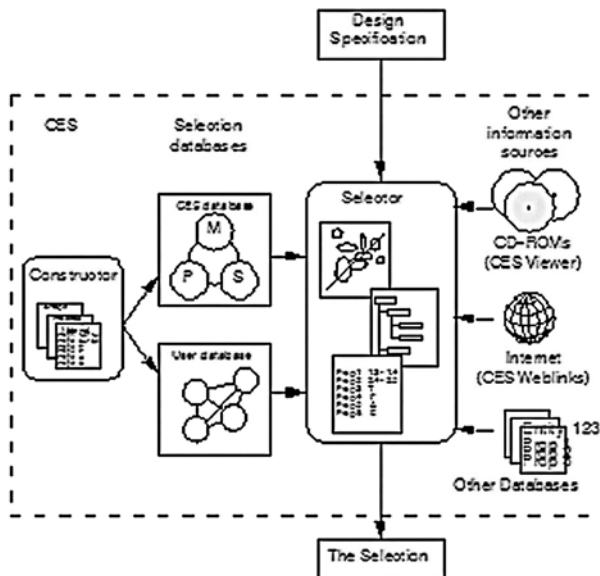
Design Specification

CES

Selection databases

Other information sources

CES database

M

P

S

Selector

Constructor

User database

CD-ROMs (CES Viewer)

Internet (CES Weblinks)

123

Other Databases

The Selection